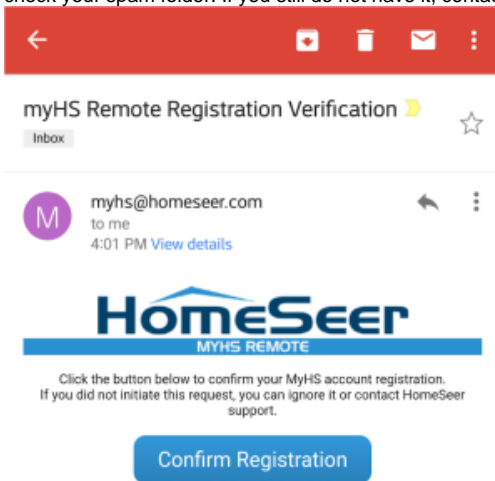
check your spam folder. If you still do not have it, contac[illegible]

myHS Remote Registration Verification

Inbox

M

myhs@homeseer.com

to me

4:01 PM View details

HomeSeer

MYHS REMOTE

Click the button below to confirm your MyHS account registration. If you did not initiate this request, you can ignore it or contact HomeSeer support.

Confirm Registration